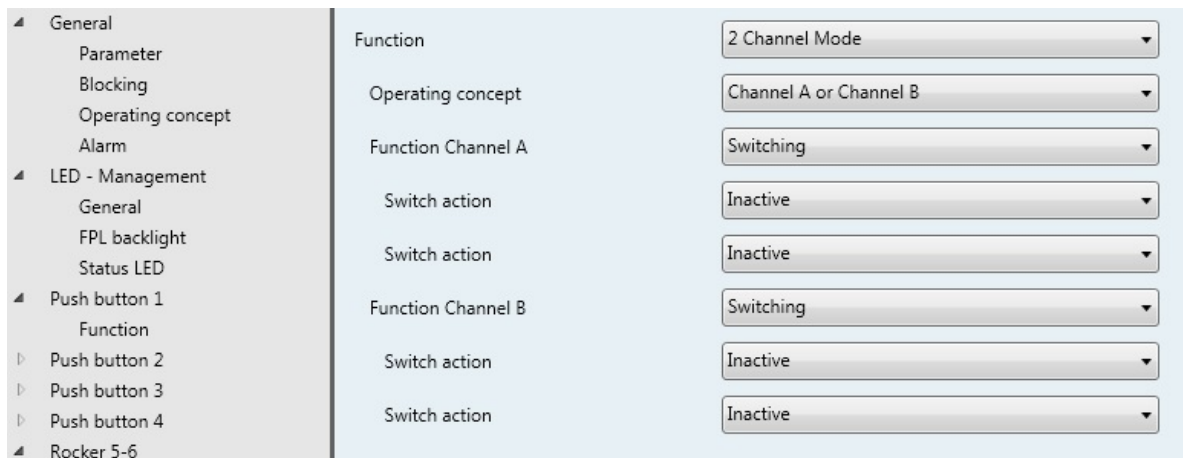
General
Parameter
Blocking
Operating concept
Alarm
LED - Management
General
FPL backlight
Status LED
Push button 1
Function
Push button 2
Push button 3
Push button 4
Rocker 5-6

| | |
|---|---|
| Function | 2 Channel Mode |
| Operating concept | Channel A or Channel B |
| Function Channel A | Switching |
| Switch action | Inactive |
| Switch action | Inactive |
| Function Channel B | Switching |
| Switch action | Inactive |
| Switch action | Inactive |